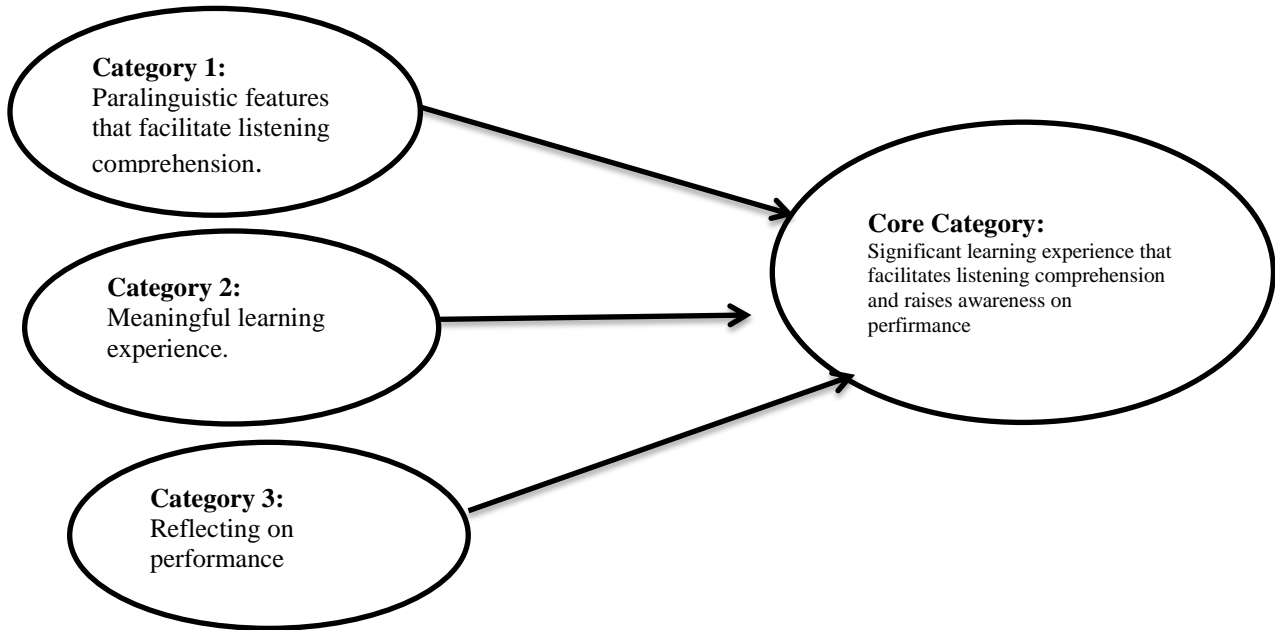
**Category 1:**
Paralinguistic features that facilitate listening comprehension.

**Category 2:**
Meaningful learning experience.

**Category 3:**
Reflecting on performance

**Core Category:**
Significant learning experience that facilitates listening comprehension and raises awareness on perfirmance